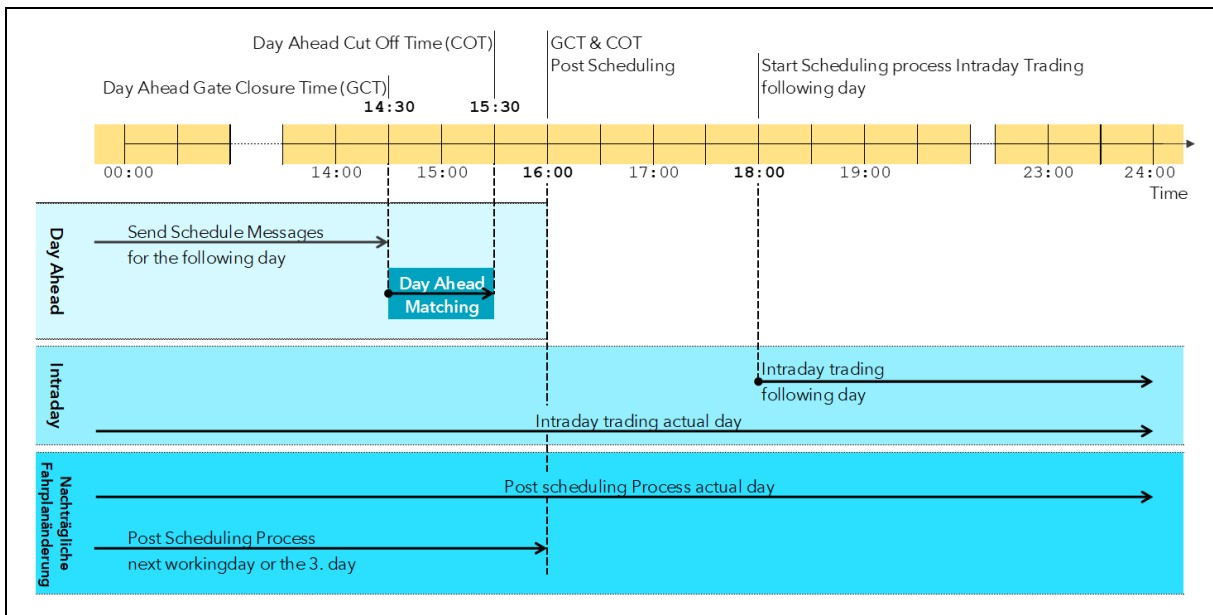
Day Ahead Cut Off Time (COT)

GCT & COT
Post Scheduling

Start Scheduling process Intraday Trading following day

Day Ahead Gate Closure Time (GCT)

14:30

15:30

00:00

14:00

15:00

16:00

17:00

18:00

19:00

23:00

24:00

Time

Day Ahead

Send Schedule Messages for the following day

Day Ahead Matching

Intraday

Intraday trading following day

Intraday trading actual day

Nachträgliche Fahrplanänderung

Post scheduling Process actual day

Post Scheduling Process next workingday or the 3. day